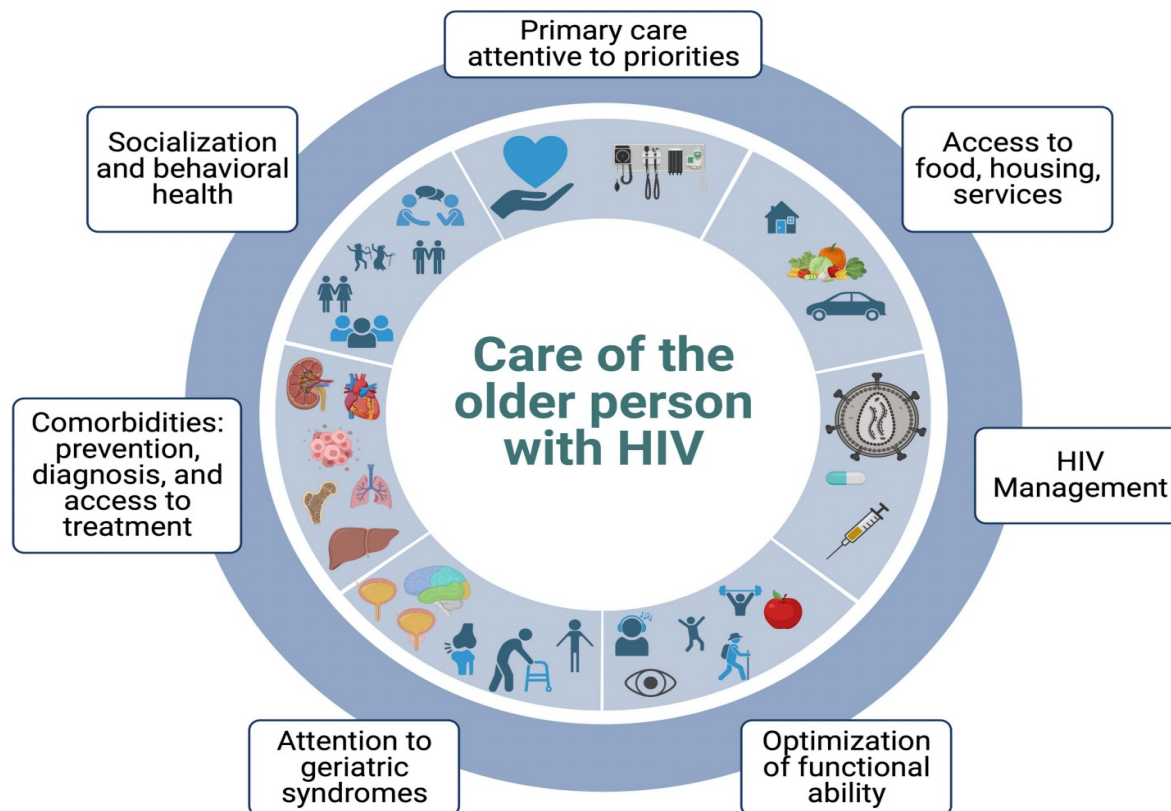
Primary care attentive to priorities

Access to food, housing, services

HIV Management

Optimization of functional ability

Attention to geriatric syndromes

Comorbidities: prevention, diagnosis, and access to treatment

Socialization and behavioral health

Care of the older person with HIV